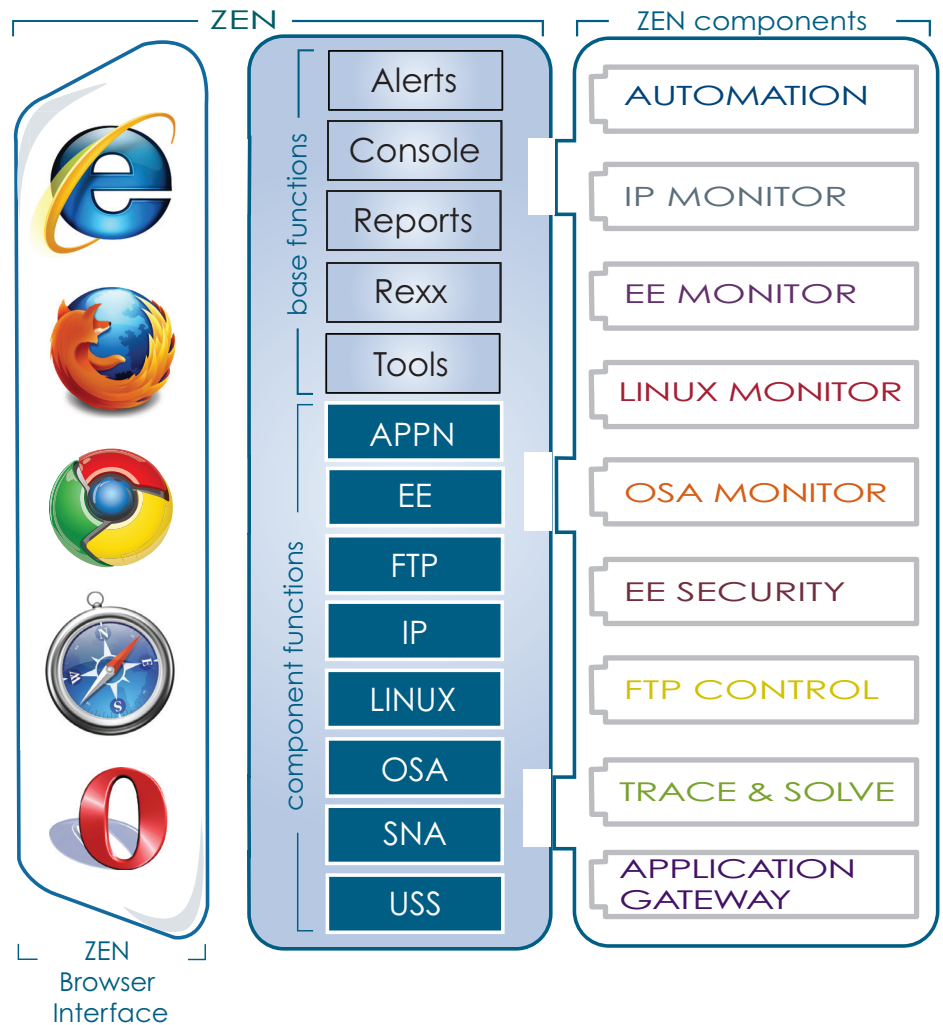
ZEN

ZEN components

base functions

Alerts

Console

Reports

Rexx

Tools

component functions

APPN

EE

FTP

IP

LINUX

OSA

SNA

USS

AUTOMATION

IP MONITOR

EE MONITOR

LINUX MONITOR

OSA MONITOR

EE SECURITY

FTP CONTROL

TRACE & SOLVE

APPLICATION GATEWAY

ZEN Browser Interface